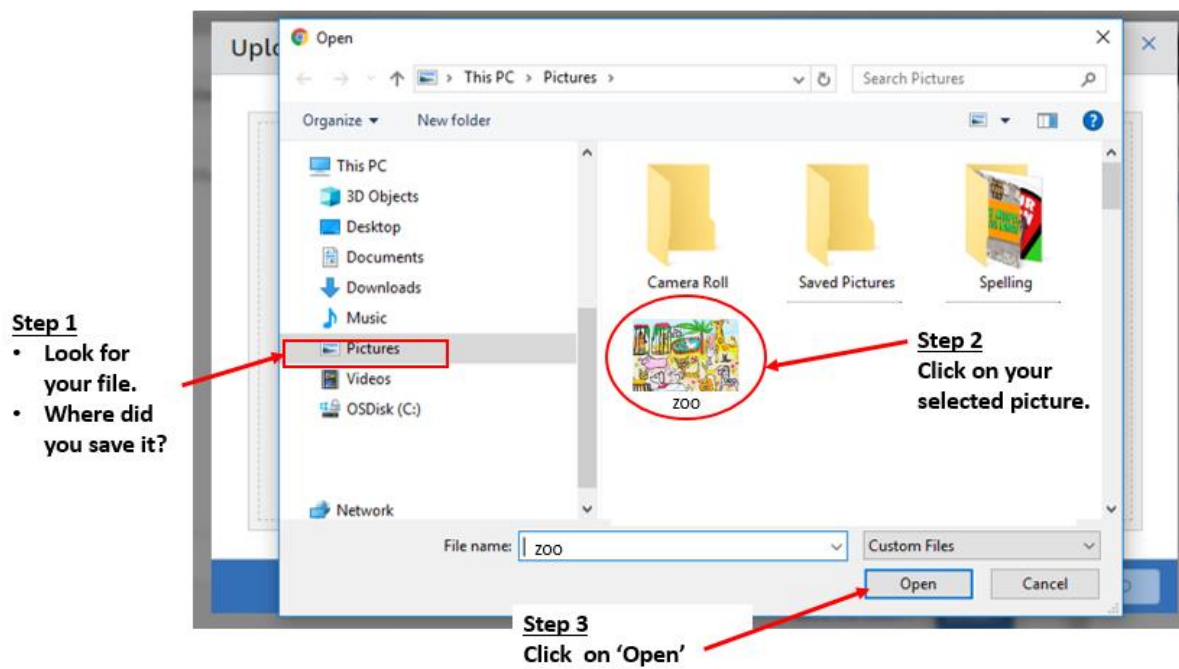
Uplo

Open

This PC › Pictures ›

Search Pictures

Organize ▾ New folder

This PC
3D Objects
Desktop
Documents
Downloads
Music
Pictures
Videos
OSDisk (C:)

Network

Camera Roll
Saved Pictures
Spelling
zoo

File name: zoo
Custom Files
Open
Cancel

Step 1
• Look for your file.
• Where did you save it?

Step 2
Click on your selected picture.

Step 3
Click on 'Open'